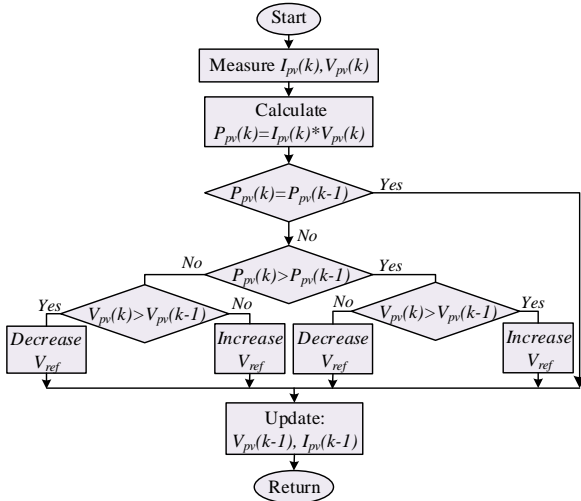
Start

Measure $I_{pv}(k), V_{pv}(k)$

Calculate
$P_{pv}(k)=I_{pv}(k)*V_{pv}(k)$

$P_{pv}(k)=P_{pv}(k-1)$

Yes

No

No

$P_{pv}(k)>P_{pv}(k-1)$

Yes

Yes

$V_{pv}(k)>V_{pv}(k-1)$

No

No

$V_{pv}(k)>V_{pv}(k-1)$

Yes

Decrease $V_{ref}$

Increase $V_{ref}$

Decrease $V_{ref}$

Increase $V_{ref}$

Update:
$V_{pv}(k-1)$, $I_{pv}(k-1)$

Return